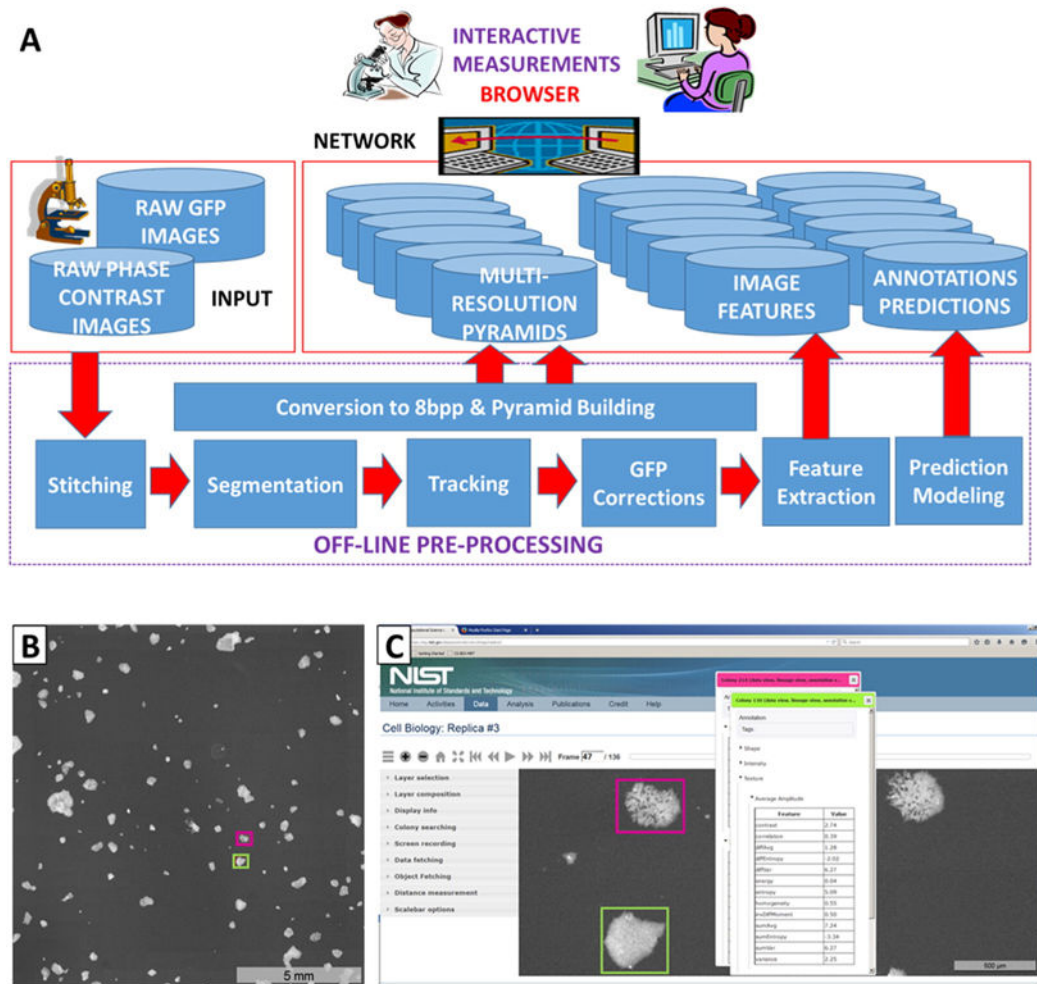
A

INTERACTIVE MEASUREMENTS BROWSER

NETWORK

RAW GFP IMAGES

RAW PHASE CONTRAST IMAGES

INPUT

MULTI-RESOLUTION PYRAMIDS

IMAGE FEATURES

ANNOTATIONS PREDICTIONS

Conversion to 8bpp & Pyramid Building

Stitching

Segmentation

Tracking

GFP Corrections

Feature Extraction

Prediction Modeling

OFF-LINE PRE-PROCESSING

B

5 mm

C

NIST
National Institute of Standards and Technology

Home Activities Data Analysis Publications Credit Help

Cell Biology: Replica #3

Frame 47 / 136

Layer selection
Layer composition
Display info
Colony searching
Screen recording
Data fetching
Object Fetching
Distance measurement
Scalebar options

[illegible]
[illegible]

Annotation
Tags
Shape
Intensity
Texture
Average Amplitude

| Feature | Value |
|---|---|
| contrast | 2.74 |
| correlation | 0.39 |
| diffAvg | 1.28 |
| diffEntropy | -2.02 |
| diffVar | 6.27 |
| energy | 0.04 |
| entropy | 5.09 |
| homogeneity | 0.55 |
| invDiffMoment | 0.50 |
| sumAvg | 7.24 |
| sumEntropy | -3.34 |
| sumVar | 6.27 |
| variance | 2.25 |

500 µm